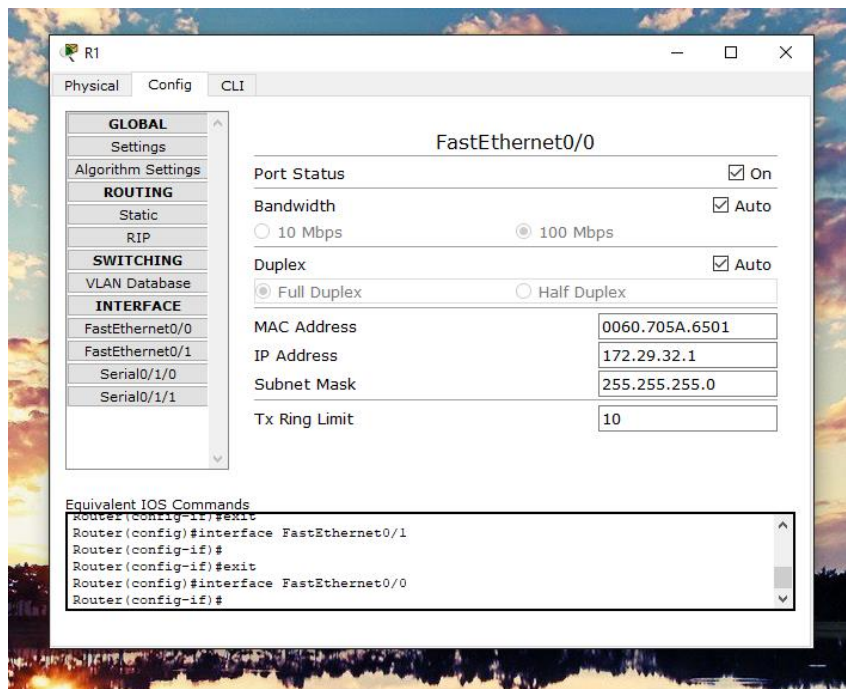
R1

Physical Config CLI

GLOBAL
Settings
Algorithm Settings
ROUTING
Static
RIP
SWITCHING
VLAN Database
INTERFACE
FastEthernet0/0
FastEthernet0/1
Serial0/1/0
Serial0/1/1

FastEthernet0/0

Port Status ☑ On

Bandwidth ☑ Auto
10 Mbps 100 Mbps

Duplex ☑ Auto
Full Duplex Half Duplex

MAC Address 0060.705A.6501
IP Address 172.29.32.1
Subnet Mask 255.255.255.0

Tx Ring Limit 10

Equivalent IOS Commands
Router(config-if)#exit
Router(config)#interface FastEthernet0/1
Router(config-if)#
Router(config-if)#exit
Router(config)#interface FastEthernet0/0
Router(config-if)#